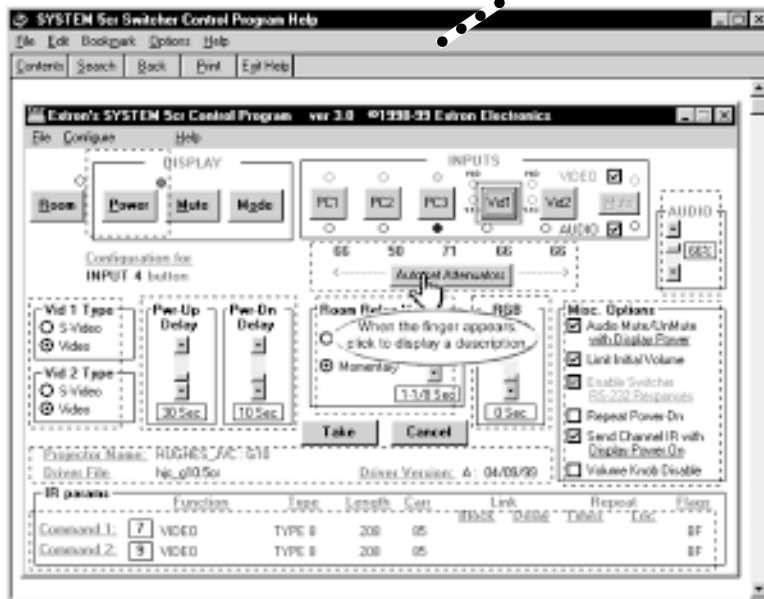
SYSTEM 5cr Switcher Control Program Help
File Edit Bookmark Options Help
Contents Search Back Print Exit Help

Extron's SYSTEM 5cr Control Program ver 3.0 ©1998-99 Extron Electronics
File Configure Help

DISPLAY
Room Power Mute Mode

INPUTS
PC1 PC2 PC3 Vid1 Vid2
VIDEO
AUDIO
AUDIO
66 50 71 66 66
Autoset Attenuators
683

Configuration for
INPUT 4 button

Vid 1 Type
S-Video
Video
Vid 2 Type
S-Video
Video

Pwr-Up Delay
30 Sec
Pwr-Dn Delay
10 Sec

Room Refe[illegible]
Momentary
1-1/8 Sec
When the finger appears, click to display a description.
RSB
0 Sec

Misc. Options
Audio Mute/UnMute with Display Power
Limit Initial Volume
Enable Switcher RS-232 Responses
Repeat Power-On
Send Channel IR with Display Power On
Volume Knob Disable

Take Cancel

Projector Name: HUGHES_JVC G10
Driver File: hjc_g10.5cr
Driver Version: A - 04/09/99

IR params
Function Type Length Carr Link Repeat Flags
Command 1: 7 VIDEO TYPE 8 200 05 0F
Command 2: 9 VIDEO TYPE 8 200 05 0F